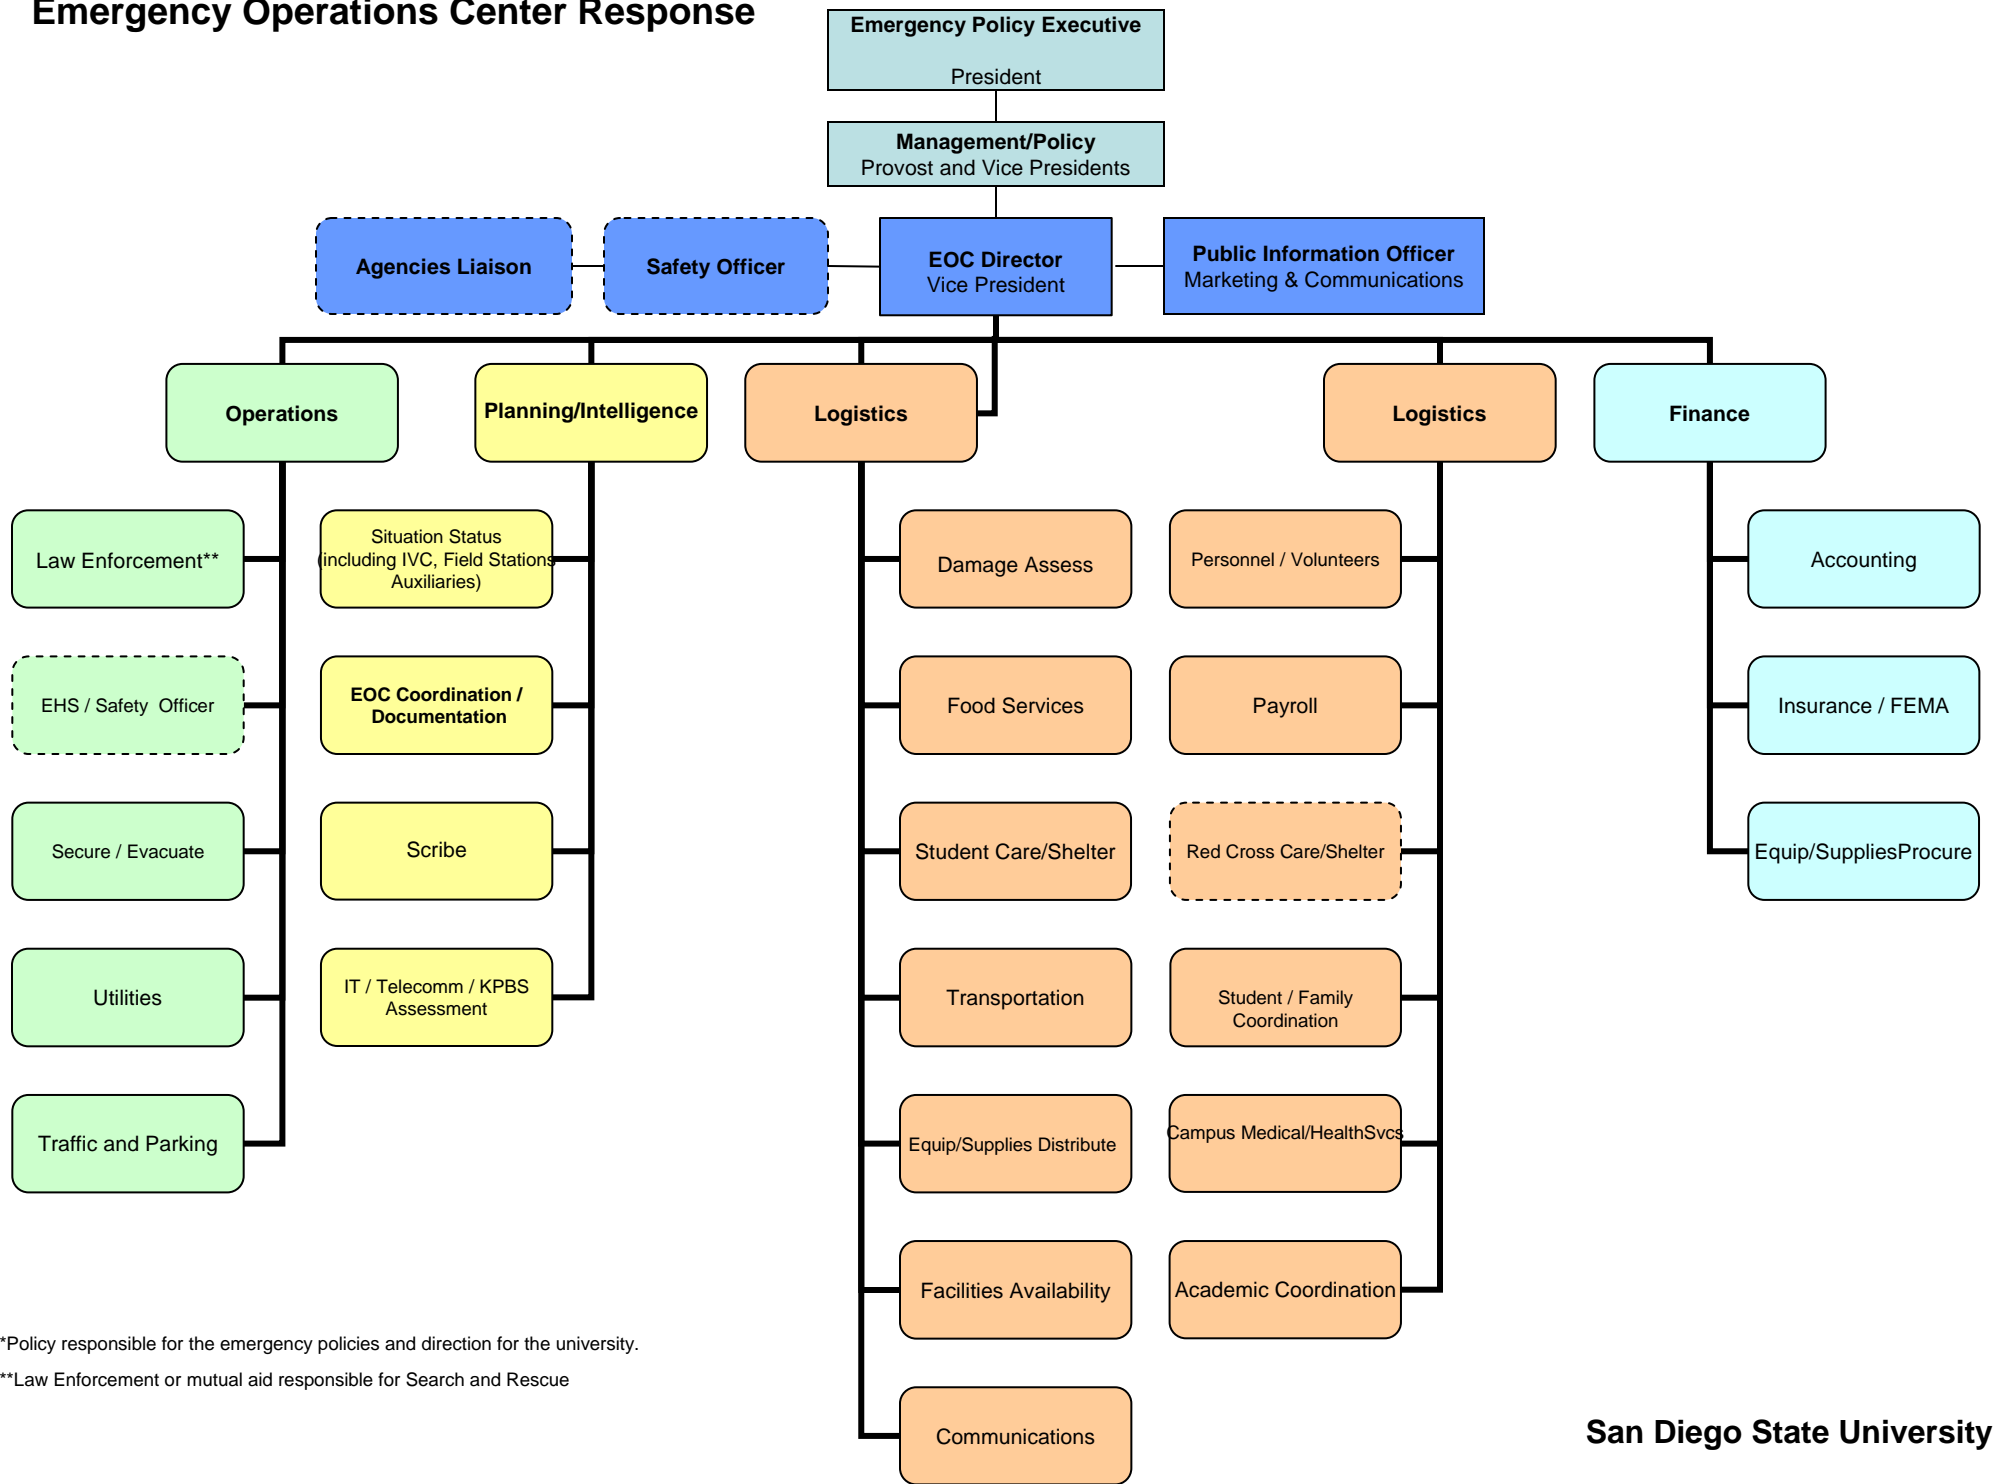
Emergency Operations Center Response

Emergency Policy Executive
President

Management/Policy
Provost and Vice Presidents

Agencies Liaison

Safety Officer

EOC Director
Vice President

Public Information Officer
Marketing & Communications

Operations

Law Enforcement**

EHS / Safety Officer

Secure / Evacuate

Utilities

Traffic and Parking

Planning/Intelligence

Situation Status (including IVC, Field Stations Auxiliaries)

EOC Coordination / Documentation

Scribe

IT / Telecomm / KPBS Assessment

Logistics

Damage Assess

Food Services

Student Care/Shelter

Transportation

Equip/Supplies Distribute

Facilities Availability

Communications

Logistics

Personnel / Volunteers

Payroll

Red Cross Care/Shelter

Student / Family Coordination

Campus Medical/HealthSvcs

Academic Coordination

Finance

Accounting

Insurance / FEMA

Equip/SuppliesProcure

*Policy responsible for the emergency policies and direction for the university.

**Law Enforcement or mutual aid responsible for Search and Rescue

San Diego State University